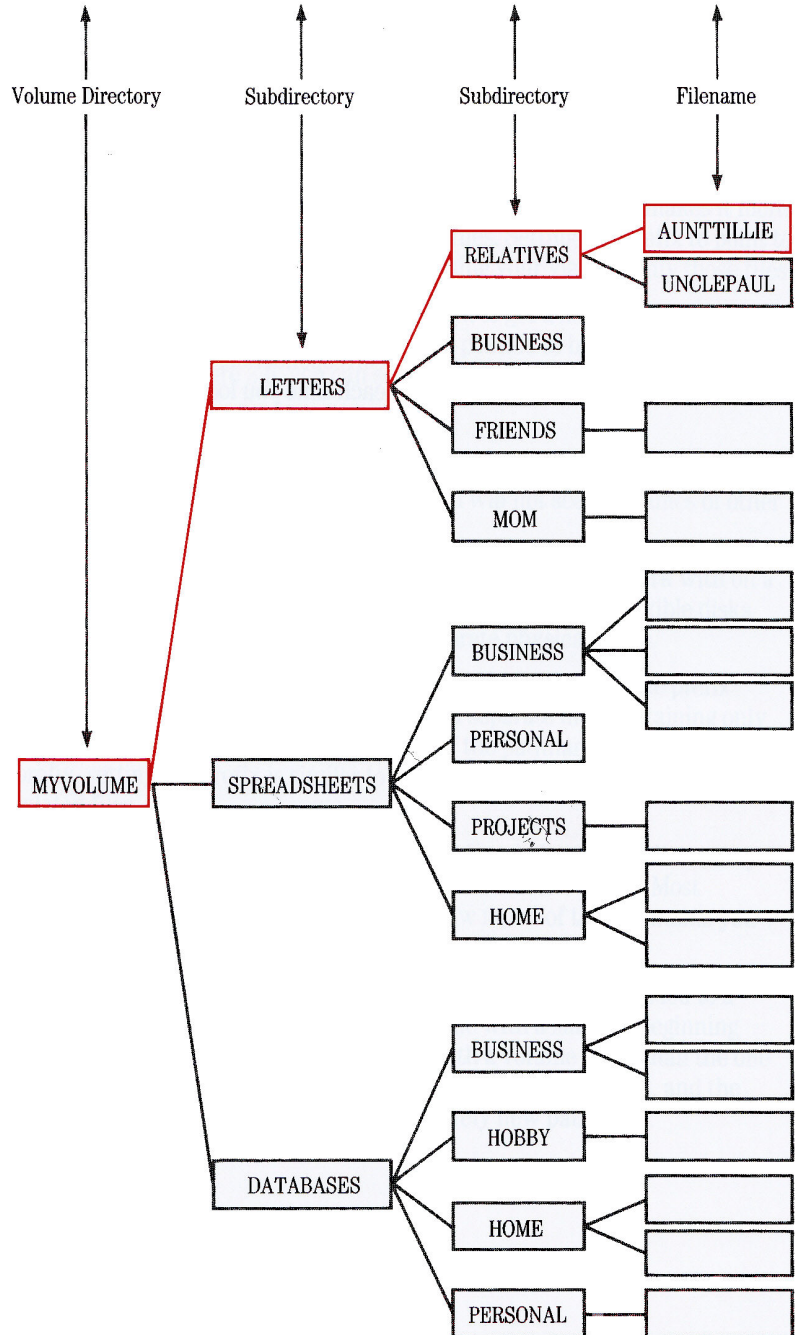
Volume Directory

Subdirectory

Subdirectory

Filename

AUNTTILLIE

RELATIVES

UNCLEPAUL

BUSINESS

LETTERS

FRIENDS

MOM

BUSINESS

PERSONAL

MYVOLUME

SPREADSHEETS

PROJECTS

HOME

BUSINESS

HOBBY

DATABASES

HOME

PERSONAL